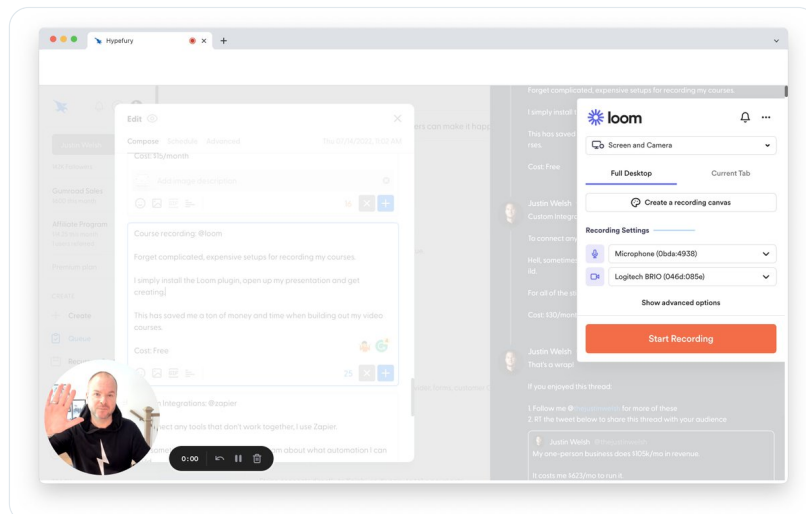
Hypefury

Edit

Compose Schedule Advanced

Thu 07/28/2022, 9:02 AM

Cost: $15/month

Add image description

Course recording: @loom

Forget complicated, expensive setups for recording my courses.

I simply install the Loom plugin, open up my presentation and get creating.

This has saved me a ton of money and time when building out my video courses.

Cost: Free

25

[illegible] Integrations: @zapier

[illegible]ect any tools that don't work together, I use Zapier.

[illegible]ome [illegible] about what automation I can

0:00

Forget complicated, expensive setups for recording my courses.

I simply install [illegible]

This has saved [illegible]

Cost: Free

Justin Welsh

Custom integr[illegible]

To connect any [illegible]

Cost: $30/mon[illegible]

Justin Welsh

That's a wrap!

If you enjoyed this thread:

1. Follow me @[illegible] for more of these
2. RT the tweet below to share this thread with your audience

Justin Welsh

My one-person business does $105k/mo in revenue.

It costs me $623/mo to run it.

loom

Screen and Camera

Full Desktop

Current Tab

Create a recording canvas

Recording Settings

Microphone (0bda:4938)

Logitech BRIO (046d:085e)

Show advanced options

Start Recording